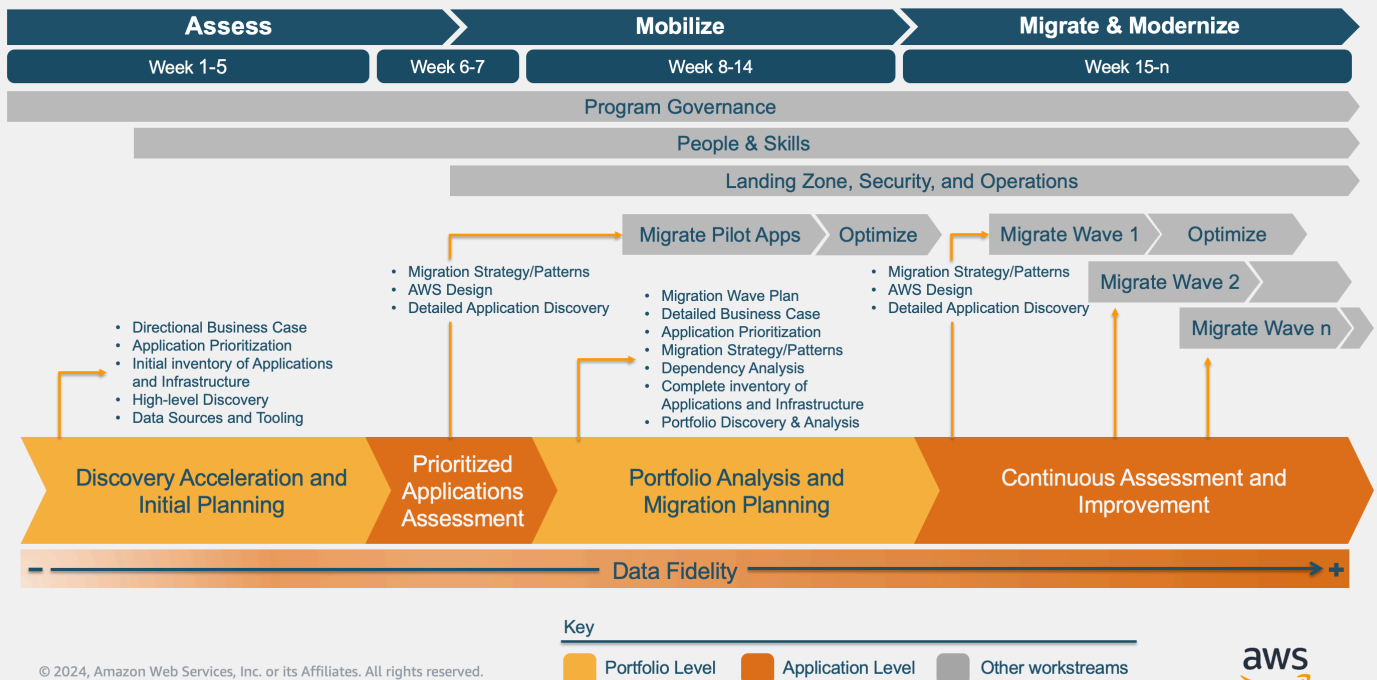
Assess
Mobilize
Migrate & Modernize

Week 1-5
Week 6-7
Week 8-14
Week 15-n

Program Governance
People & Skills
Landing Zone, Security, and Operations

Migrate Pilot Apps
Optimize
Migrate Wave 1
Optimize
Migrate Wave 2
Migrate Wave n

- Migration Strategy/Patterns
- AWS Design
- Detailed Application Discovery

- Migration Strategy/Patterns
- AWS Design
- Detailed Application Discovery

- Directional Business Case
- Application Prioritization
- Initial inventory of Applications and Infrastructure
- High-level Discovery
- Data Sources and Tooling

- Migration Wave Plan
- Detailed Business Case
- Application Prioritization
- Migration Strategy/Patterns
- Dependency Analysis
- Complete inventory of Applications and Infrastructure
- Portfolio Discovery & Analysis

Discovery Acceleration and Initial Planning
Prioritized Applications Assessment
Portfolio Analysis and Migration Planning
Continuous Assessment and Improvement

- Data Fidelity +

Key
Portfolio Level
Application Level
Other workstreams

© 2024, Amazon Web Services, Inc. or its Affiliates. All rights reserved.

aws